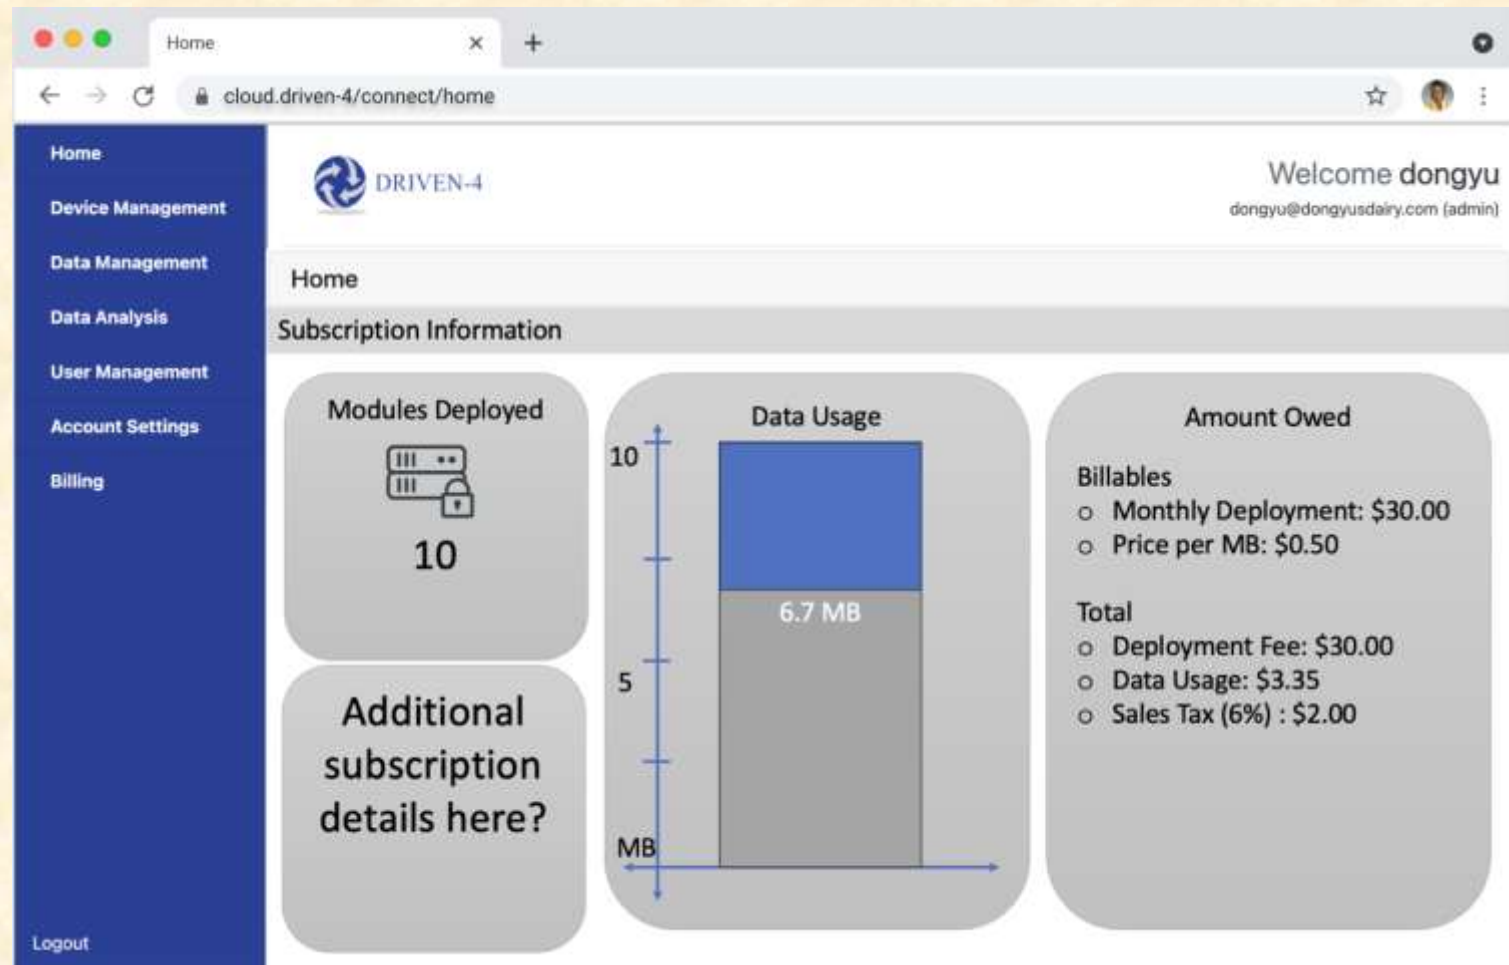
Home

cloud.driven-4/connect/home

Home
Device Management
Data Management
Data Analysis
User Management
Account Settings
Billing

Logout

DRIVEN-4

Welcome dongyu
dongyu@dongyusdairy.com (admin)

Home

Subscription Information

Modules Deployed
10

Additional subscription details here?

Data Usage
10
5
MB
6.7 MB

Amount Owed

Billables
o Monthly Deployment: $30.00
o Price per MB: $0.50

Total
o Deployment Fee: $30.00
o Data Usage: $3.35
o Sales Tax (6%) : $2.00